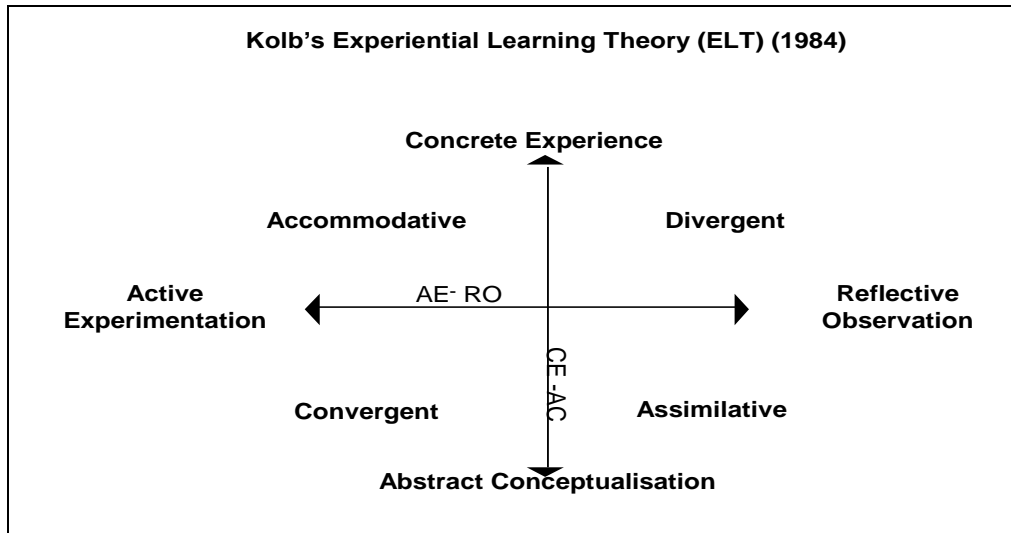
Kolb's Experiential Learning Theory (ELT) (1984)

Concrete Experience

Accommodative

Divergent

Active Experimentation

AE- RO

Reflective Observation

CE -AC

Convergent

Assimilative

Abstract Conceptualisation